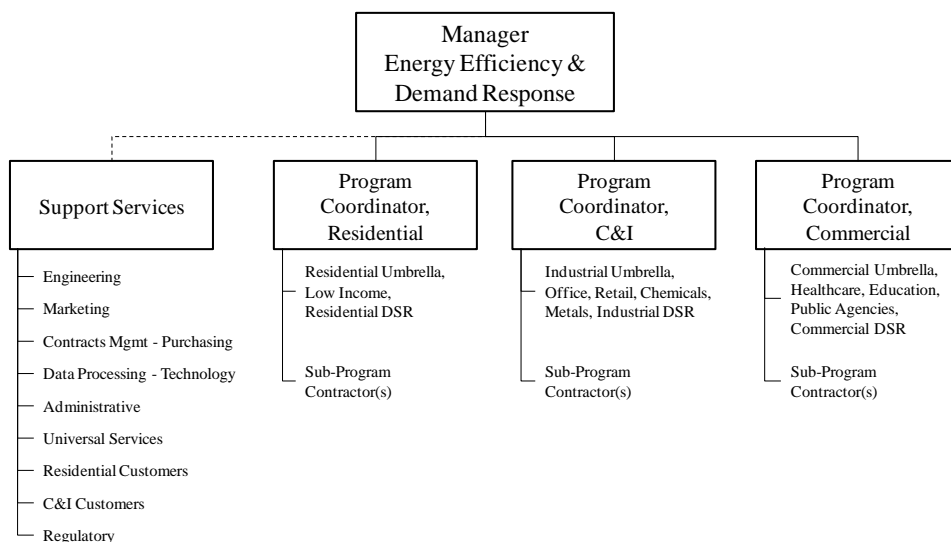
Manager
Energy Efficiency &
Demand Response

Support Services

Engineering

Marketing

Contracts Mgmt - Purchasing

Data Processing - Technology

Administrative

Universal Services

Residential Customers

C&I Customers

Regulatory

Program Coordinator, Residential

Residential Umbrella, Low Income, Residential DSR

Sub-Program Contractor(s)

Program Coordinator, C&I

Industrial Umbrella, Office, Retail, Chemicals, Metals, Industrial DSR

Sub-Program Contractor(s)

Program Coordinator, Commercial

Commercial Umbrella, Healthcare, Education, Public Agencies, Commercial DSR

Sub-Program Contractor(s)